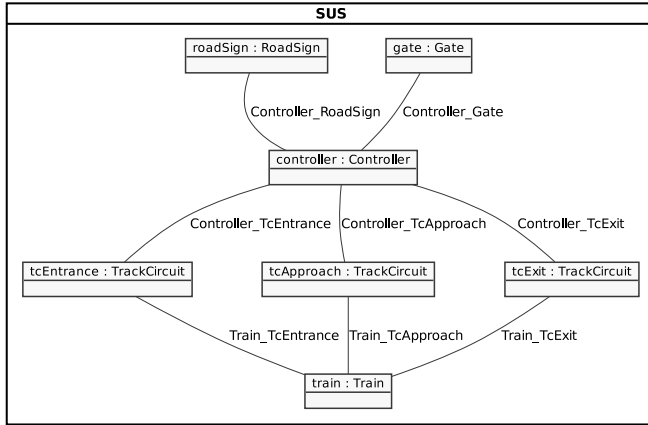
SUS

roadSign : RoadSign

gate : Gate

Controller_RoadSign

Controller_Gate

controller : Controller

Controller_TcEntrance

Controller_TcApproach

Controller_TcExit

tcEntrance : TrackCircuit

tcApproach : TrackCircuit

tcExit : TrackCircuit

Train_TcEntrance

Train_TcApproach

Train_TcExit

train : Train